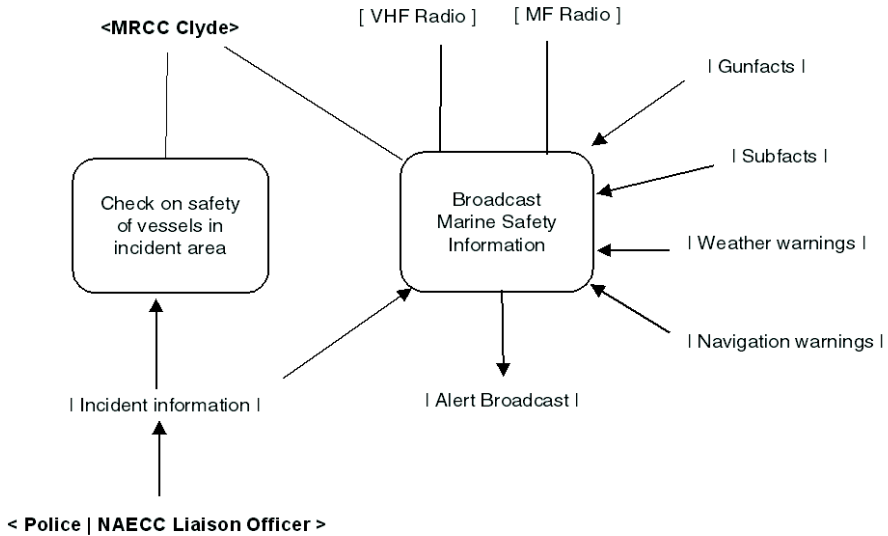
<MRCC Clyde>

[ VHF Radio ]

[ MF Radio ]

| Gunfacts |

Check on safety of vessels in incident area

Broadcast Marine Safety Information

| Subfacts |

| Weather warnings |

| Navigation warnings |

| Incident information |

| Alert Broadcast |

< Police | NAECC Liaison Officer >